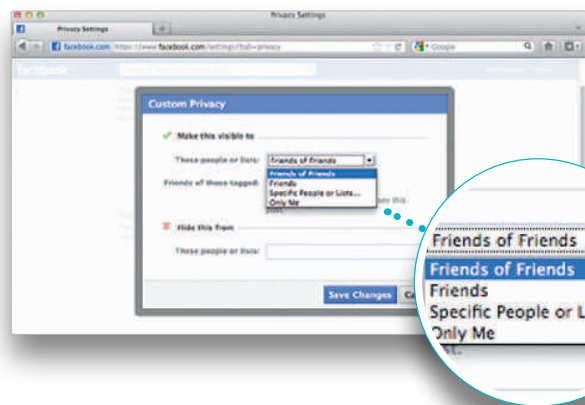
Privacy Settings

Privacy Settings

facebook.com https://www.facebook.com/settings/?tab=privacy

Google

facebook

Custom Privacy

Make this visible to

These people or lists: Friends of Friends

Friends of Friends
Friends
Specific People or Lists...
Only Me

Friends of those tagged:

Hide this from

These people or lists:

Save Changes

Friends of Friends

Friends of Friends
Friends
Specific People or L
Only Me